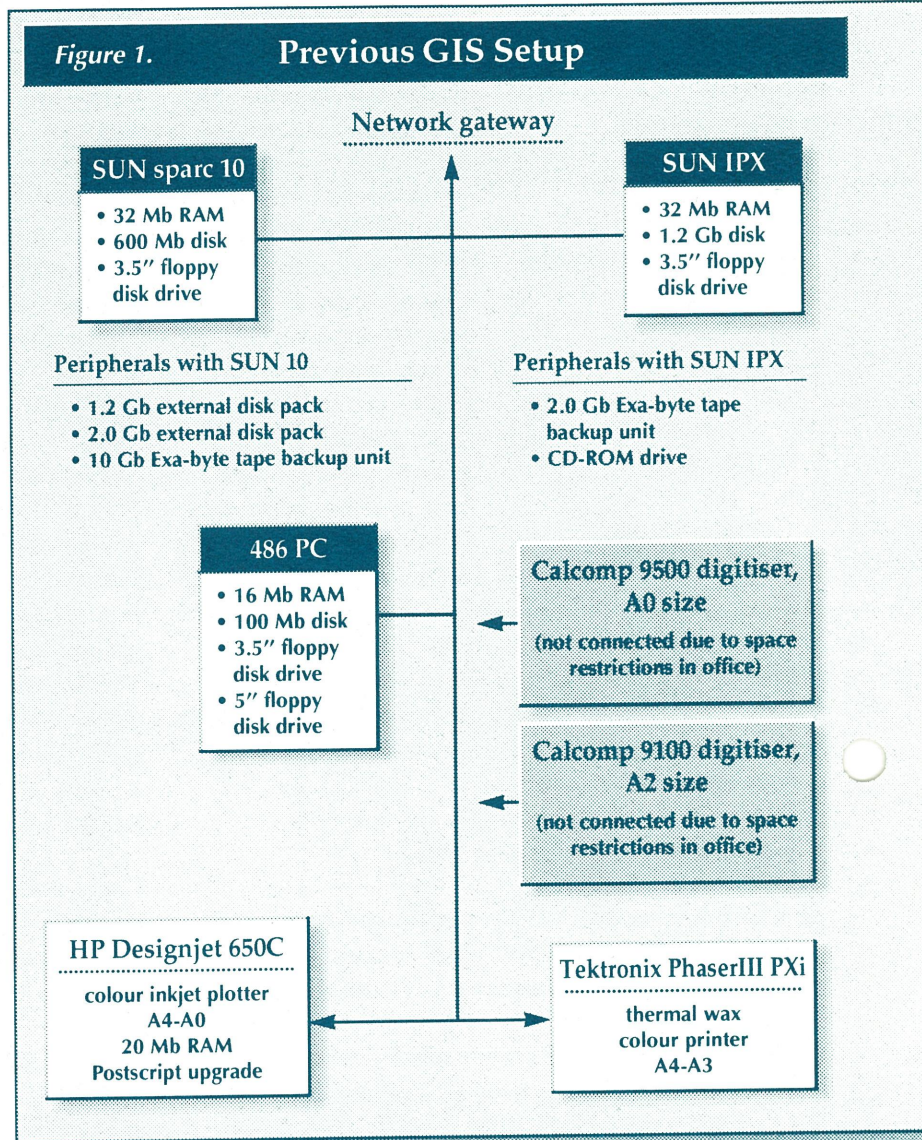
Figure 1. Previous GIS Setup

Network gateway

SUN sparc 10
• 32 Mb RAM
• 600 Mb disk
• 3.5″ floppy disk drive

SUN IPX
• 32 Mb RAM
• 1.2 Gb disk
• 3.5″ floppy disk drive

Peripherals with SUN 10
• 1.2 Gb external disk pack
• 2.0 Gb external disk pack
• 10 Gb Exa-byte tape backup unit

Peripherals with SUN IPX
• 2.0 Gb Exa-byte tape backup unit
• CD-ROM drive

486 PC
• 16 Mb RAM
• 100 Mb disk
• 3.5″ floppy disk drive
• 5″ floppy disk drive

Calcomp 9500 digitiser, A0 size
(not connected due to space restrictions in office)

Calcomp 9100 digitiser, A2 size
(not connected due to space restrictions in office)

HP Designjet 650C
colour inkjet plotter
A4-A0
20 Mb RAM
Postscript upgrade

Tektronix PhaserIII PXi
thermal wax
colour printer
A4-A3